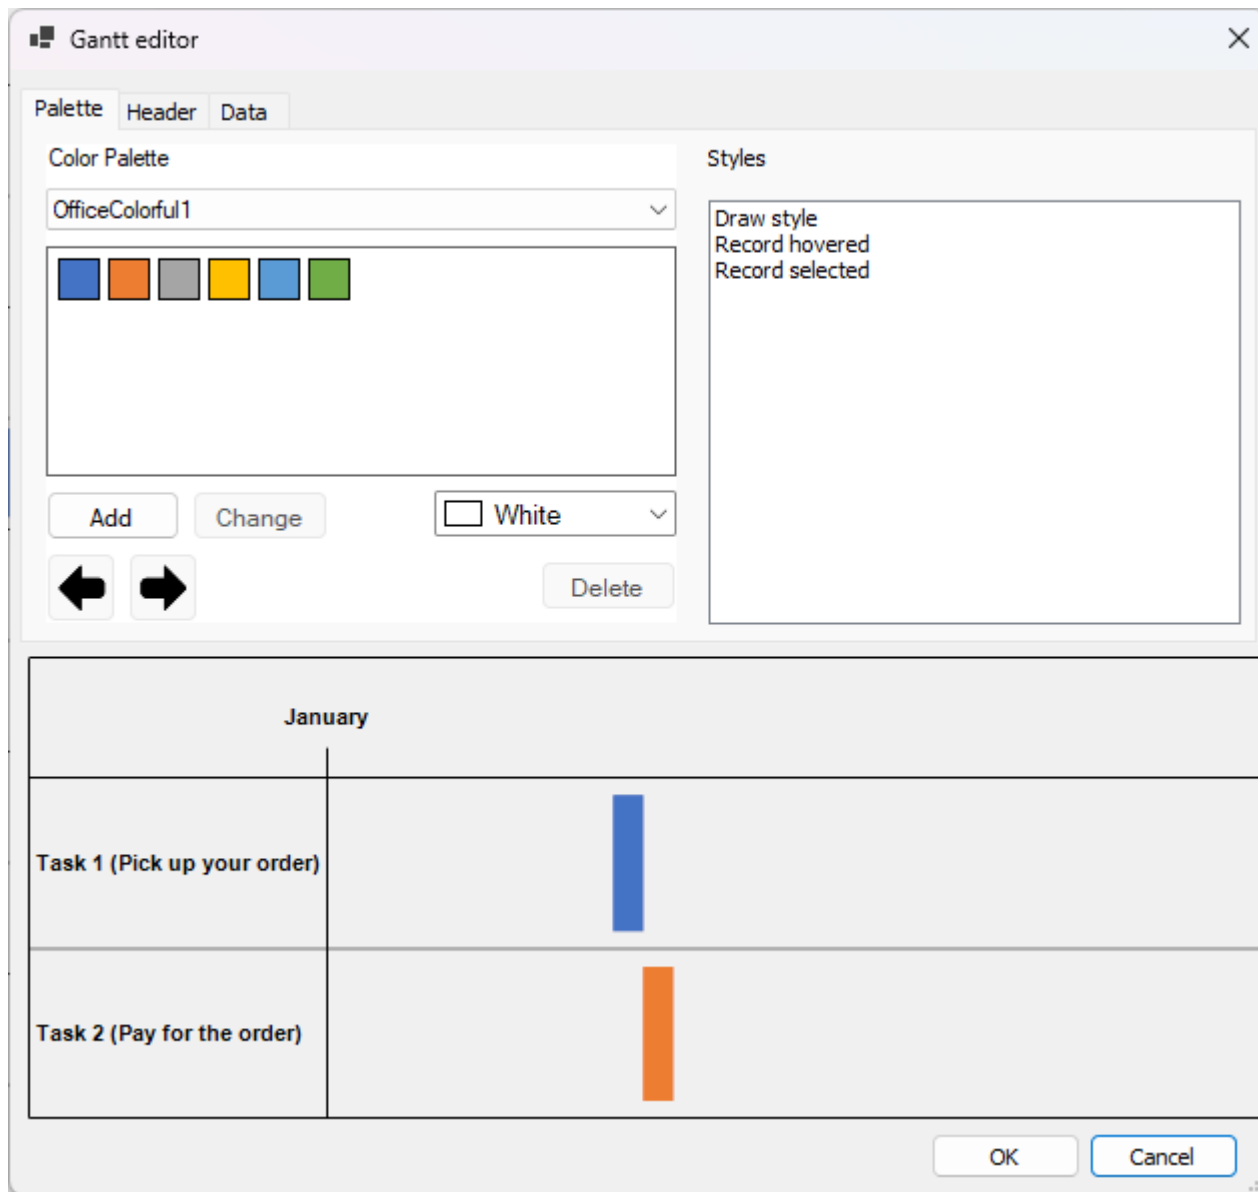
Gantt editor

Palette Header Data

Color Palette

OfficeColorful1

Add Change

White

Delete

Styles

Draw style
Record hovered
Record selected

January

Task 1 (Pick up your order)

Task 2 (Pay for the order)

OK Cancel